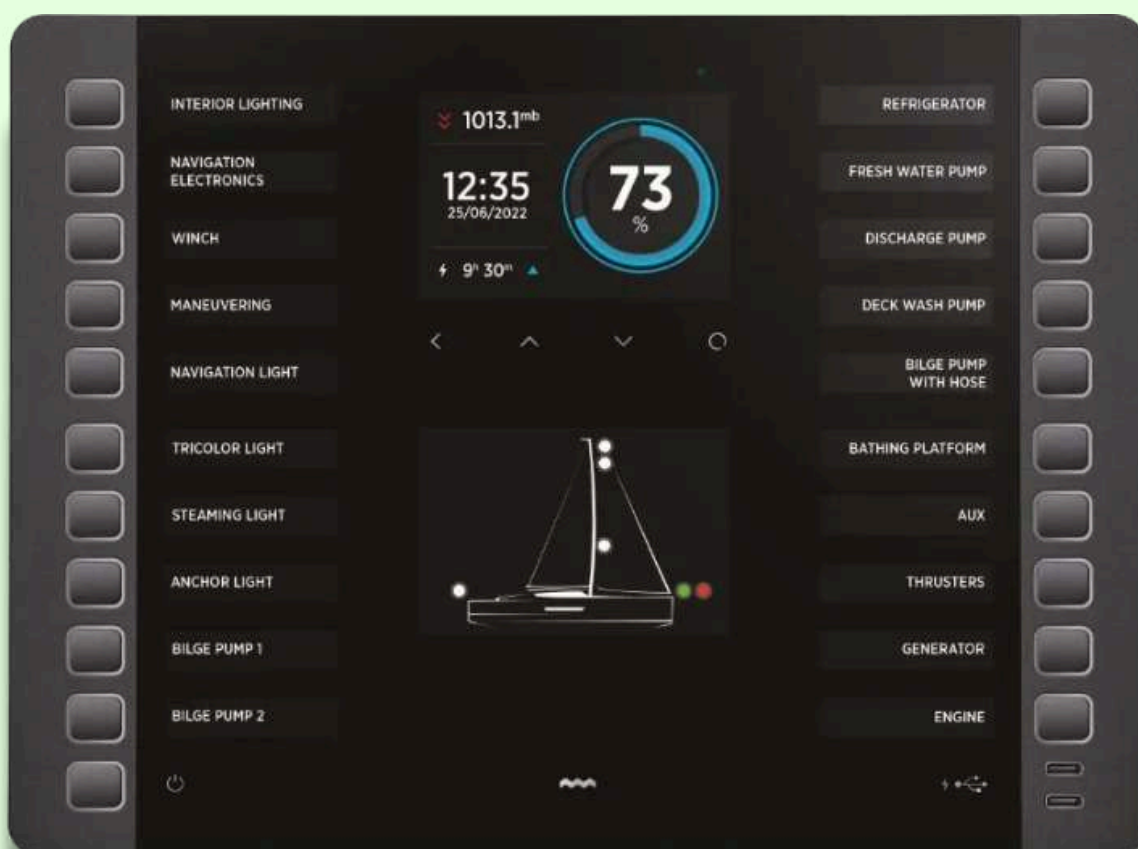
INTERIOR LIGHTING

NAVIGATION ELECTRONICS

WINCH

MANEUVERING

NAVIGATION LIGHT

TRICOLOR LIGHT

STEAMING LIGHT

ANCHOR LIGHT

BILGE PUMP 1

BILGE PUMP 2

1013.1$^{mb}$

12:35
25/06/2022

73
%

9$^{h}$ 30$^{m}$

REFRIGERATOR

FRESH WATER PUMP

DISCHARGE PUMP

DECK WASH PUMP

BILGE PUMP WITH HOSE

BATHING PLATFORM

AUX

THRUSTERS

GENERATOR

ENGINE